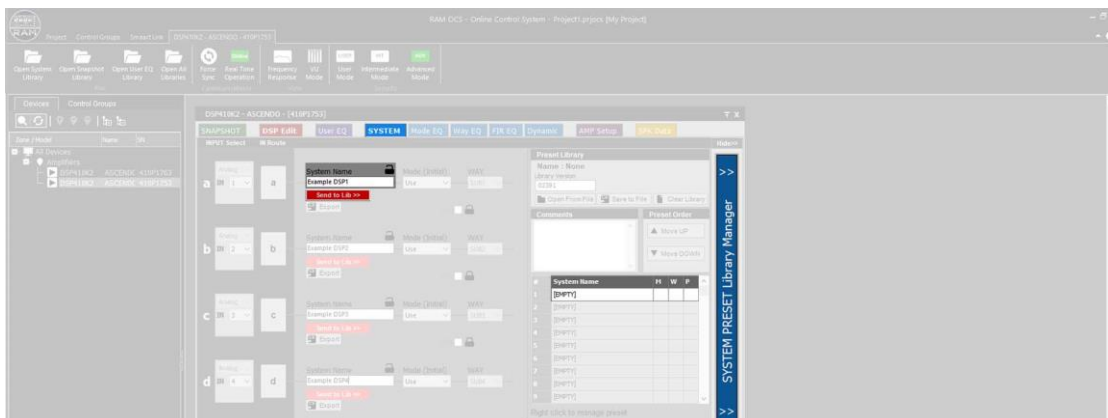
RAM DCS - Online Control System - Project1.prjdcs [My Project]

Project Control Groups Smart Line DSP410K2 - ASCENDO - 410P1753

Open System Library Open Snapshot Library Open User EQ Library Open All Libraries Force Sync Real Time Operation Frequency Response V/I Mode User Mode Intermediate Mode Advanced Mode

Devices Control Groups

Zone / Model Name SN

All Devices
Amplifiers
DSP410K2 ASCENDO 410P1752
DSP410K2 ASCENDO 410P1753

DSP410K2 - ASCENDO - [410P1753]

SNAPSHOT DSP Edit User EQ SYSTEM Mode EQ Way EQ FIR EQ Dynamic AMP Setup SPK Data

INPUT Select IN Route

a IN 1 a
System Name
Example DSP1
Send to Lib >>
Export
Mode (Initial) Use WAY

b IN 2 b
System Name
Example DSP2
Send to Lib >>
Export
Mode (Initial) Use WAY

c IN 3 c
System Name
Example DSP3
Send to Lib >>
Export
Mode (Initial) Use WAY

d IN 4 d
System Name
Example DSP4
Send to Lib >>
Export
Mode (Initial) Use WAY

Preset Library
Name : None
Library Version
02381
Open From File Save to File Clear Library
Comments
Preset Order
Move UP
Move DOWN

| # | System Name | M | W | P |
|---|---|---|---|---|
| 1 | [EMPTY] | | | |
| 2 | [EMPTY] | | | |
| 3 | [EMPTY] | | | |
| 4 | [EMPTY] | | | |
| 5 | [EMPTY] | | | |
| 6 | [EMPTY] | | | |
| 7 | [EMPTY] | | | |
| 8 | [EMPTY] | | | |
| 9 | [EMPTY] | | | |

Right click to manage preset

Hide>>
>>
SYSTEM PRESET Library Manager
>>